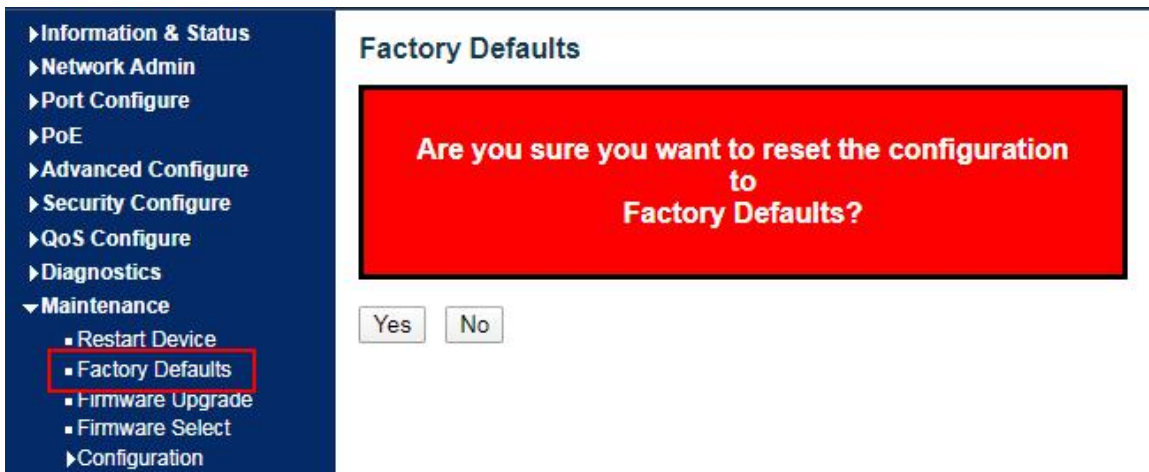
▸Information & Status
▸Network Admin
▸Port Configure
▸PoE
▸Advanced Configure
▸Security Configure
▸QoS Configure
▸Diagnostics
▾Maintenance
▪ Restart Device
▪ Factory Defaults
▪ Firmware Upgrade
▪ Firmware Select
▸Configuration

Factory Defaults

Are you sure you want to reset the configuration to Factory Defaults?

Yes No